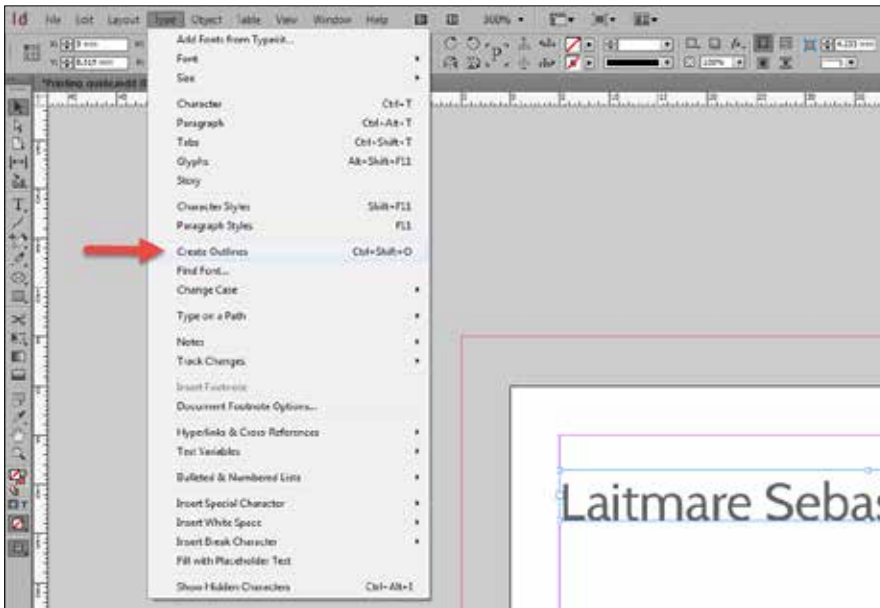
Id File Edit Layout Type Object Table View Window Help

300%

*Printing guide.indd @

Add Fonts from Typekit...
Font
Size

Character Ctrl+T
Paragraph Ctrl+Alt+T
Tabs Ctrl+Shift+T
Glyphs Alt+Shift+F11
Story

Character Styles Shift+F11
Paragraph Styles F11

Create Outlines Ctrl+Shift+O
Find Font...
Change Case

Type on a Path

Notes
Track Changes

Insert Footnote
Document Footnote Options...

Hyperlinks & Cross References
Text Variables

Bulleted & Numbered Lists

Insert Special Character
Insert White Space
Insert Break Character
Fill with Placeholder Text

Show Hidden Characters Ctrl+Alt+I

Laitmare Sebas